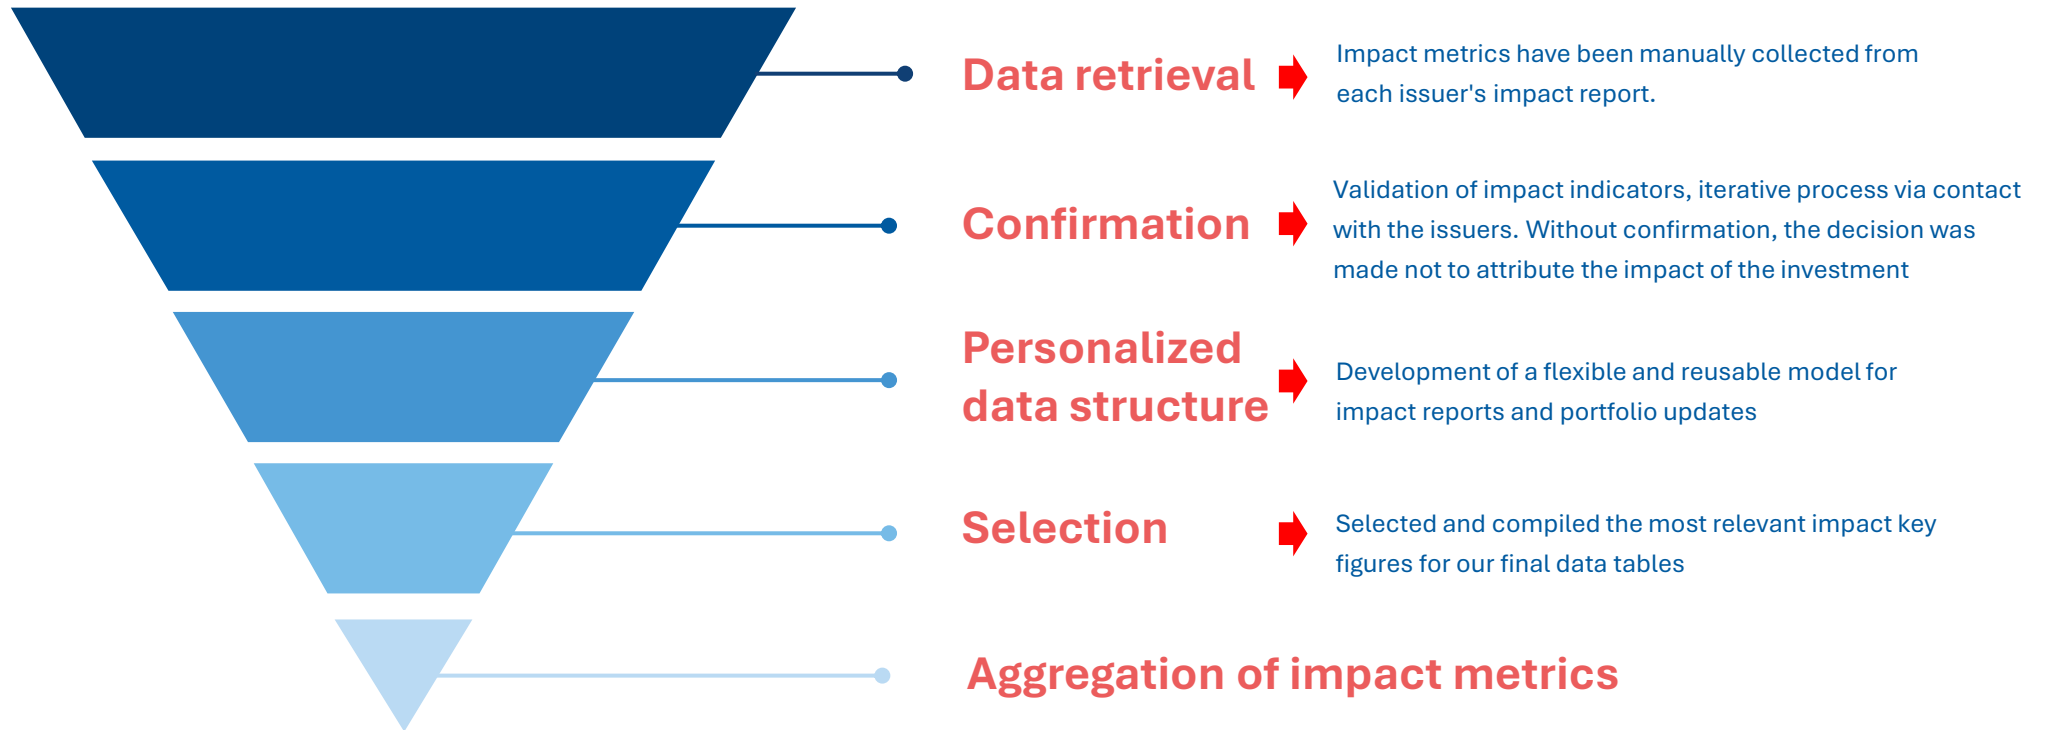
Data retrieval

Impact metrics have been manually collected from each issuer's impact report.

Confirmation

Validation of impact indicators, iterative process via contact with the issuers. Without confirmation, the decision was made not to attribute the impact of the investment

Personalized data structure

Development of a flexible and reusable model for impact reports and portfolio updates

Selection

Selected and compiled the most relevant impact key figures for our final data tables

Aggregation of impact metrics